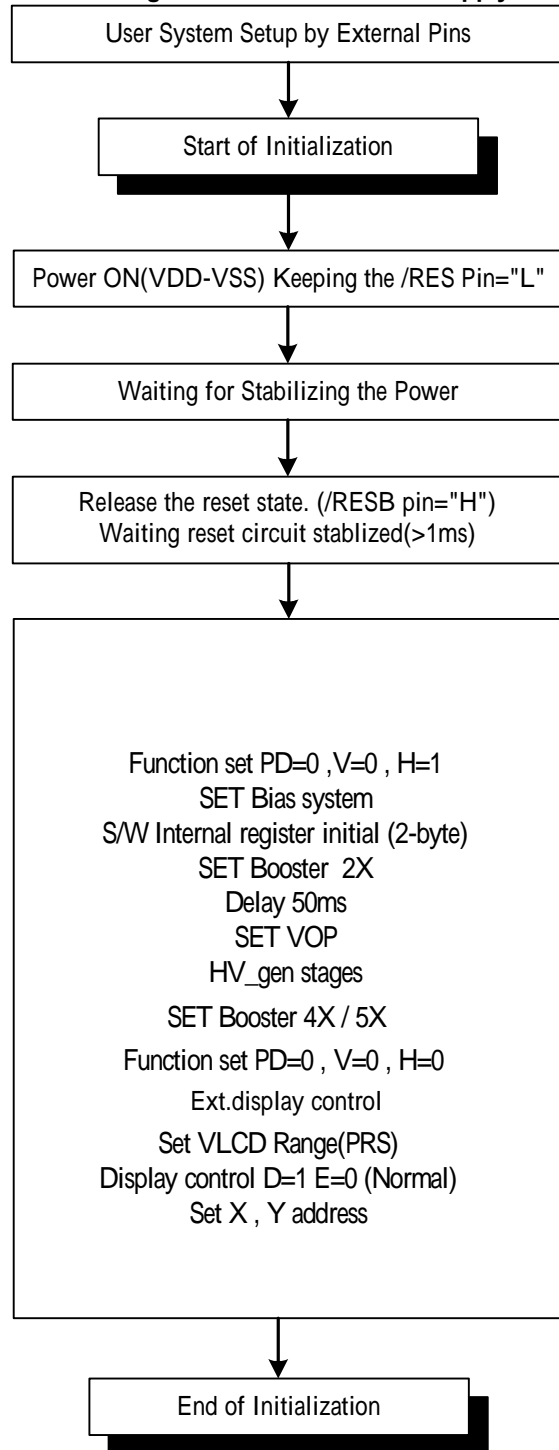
User System Setup by External Pins

Start of Initialization

Power ON(VDD-VSS) Keeping the /RES Pin="L"

Waiting for Stabilizing the Power

Release the reset state. (/RESB pin="H")
Waiting reset circuit stablized(>1ms)

Function set PD=0 ,V=0 , H=1
SET Bias system
S/W Internal register initial (2-byte)
SET Booster 2X
Delay 50ms
SET VOP
HV_gen stages
SET Booster 4X / 5X
Function set PD=0 , V=0 , H=0
Ext.display control
Set VLCD Range(PRS)
Display control D=1 E=0 (Normal)
Set X , Y address

End of Initialization